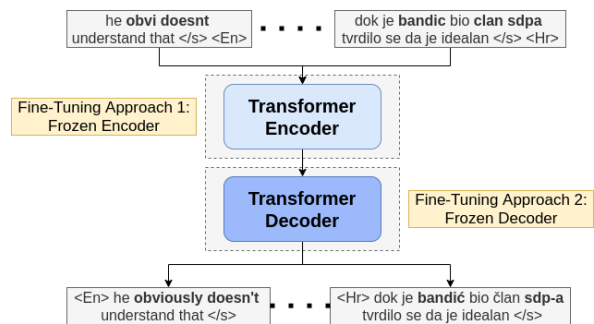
he **obvi doesnt** understand that </s> <En>

. . . .

dok je **bandic** bio **clan sdpa** tvrdilo se da je idealan </s> <Hr>

Fine-Tuning Approach 1: Frozen Encoder

**Transformer Encoder**

**Transformer Decoder**

Fine-Tuning Approach 2: Frozen Decoder

<En> he **obviously doesn't** understand that </s>

. . . .

<Hr> dok je **bandić** bio **član sdp-a** tvrdilo se da je idealan </s>